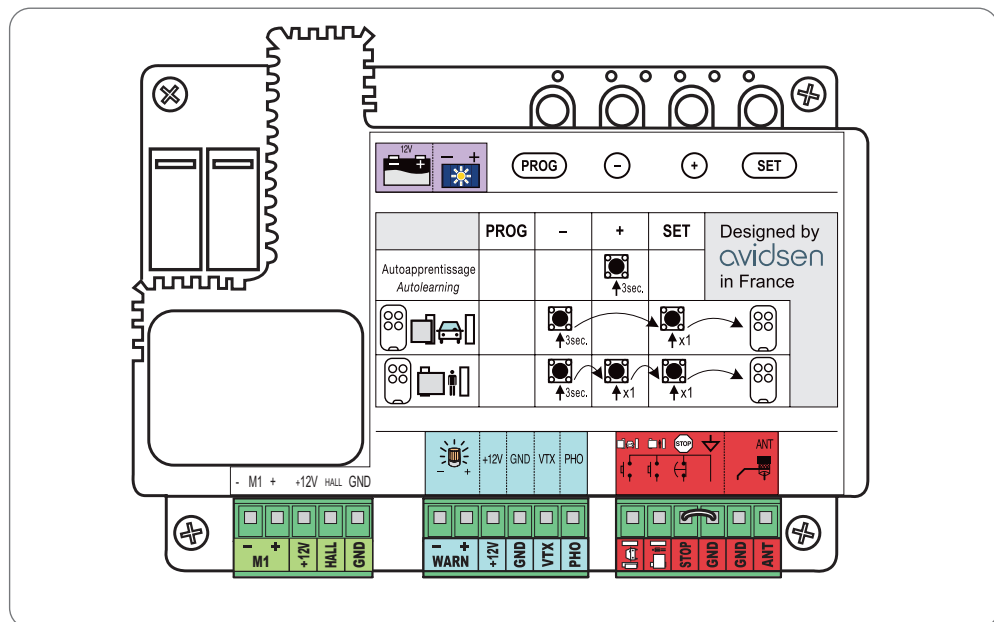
12V

PROG – + SET

| | PROG | – | + | SET | Designed by avidsen in France |
|---|---|---|---|---|---|
| Autoapprentissage *Autolearning* | | | 3sec. | | |
| | | 3sec. | | x1 | |
| | | 3sec. | x1 | x1 | |

- M1 + +12V HALL GND

+12V GND VTX PHO

STOP

ANT

– M1 + +12V HALL GND

– WARN + +12V GND VTX PHO

STOP GND GND ANT